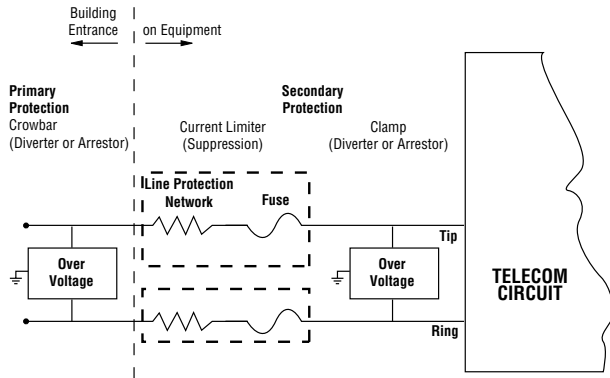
Building Entrance

on Equipment

Primary Protection
Crowbar
(Diverter or Arrestor)

Current Limiter
(Suppression)

Secondary Protection
Clamp
(Diverter or Arrestor)

Line Protection Network

Fuse

Tip

Over Voltage

Over Voltage

TELECOM CIRCUIT

Ring